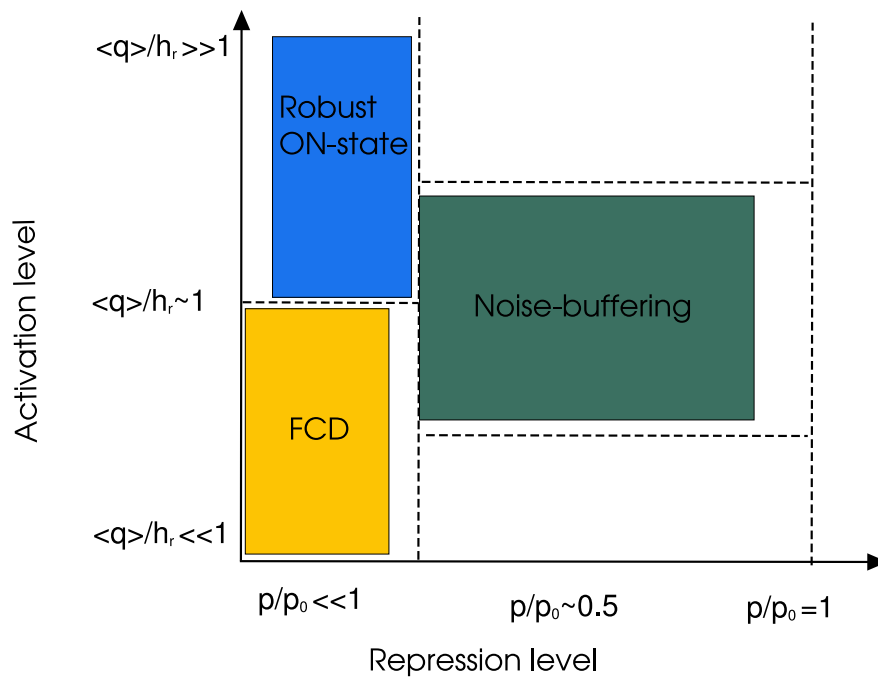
$\langle q\rangle/h_r \gg 1$

Robust ON-state

Noise-buffering

$\langle q\rangle/h_r \sim 1$

FCD

$\langle q\rangle/h_r \ll 1$

Activation level

$p/p_0 \ll 1$

$p/p_0 \sim 0.5$

$p/p_0 = 1$

Repression level